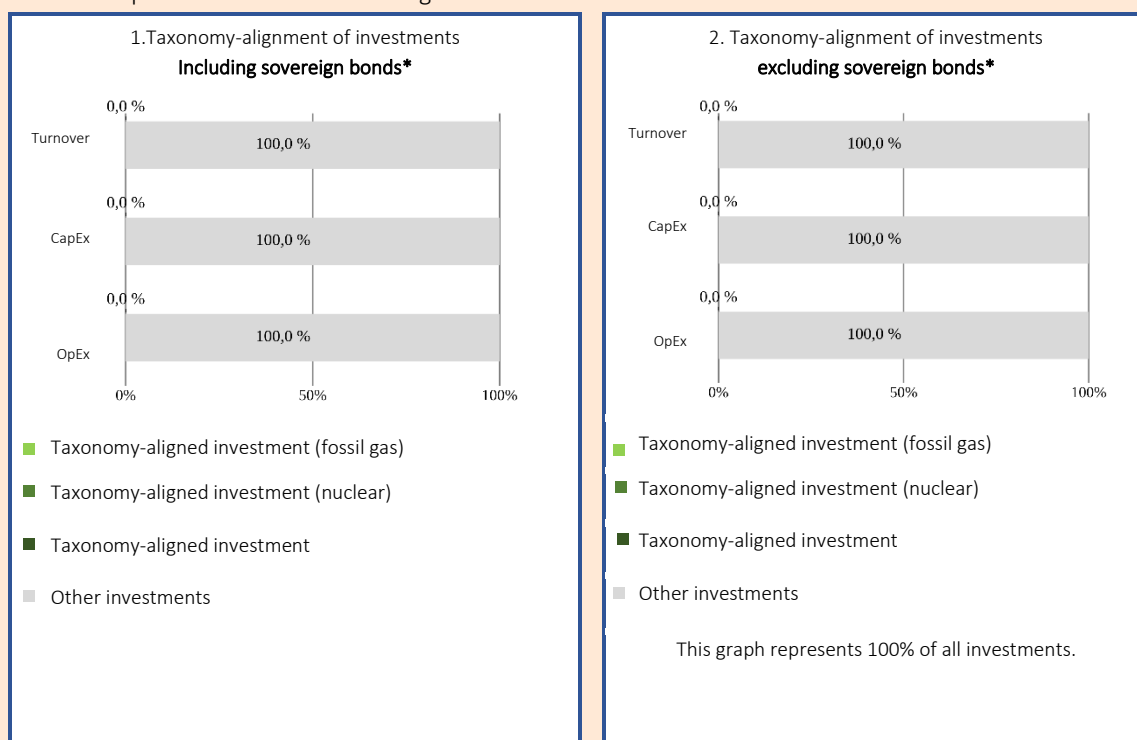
1.Taxonomy-alignment of investments
Including sovereign bonds*

0,0 %
Turnover
100,0 %
0,0 %
CapEx
100,0 %
0,0 %
OpEx
100,0 %
0%
50%
100%

Taxonomy-aligned investment (fossil gas)
Taxonomy-aligned investment (nuclear)
Taxonomy-aligned investment
Other investments

2. Taxonomy-alignment of investments
excluding sovereign bonds*

0,0 %
Turnover
100,0 %
0,0 %
CapEx
100,0 %
0,0 %
OpEx
100,0 %
0%
50%
100%

Taxonomy-aligned investment (fossil gas)
Taxonomy-aligned investment (nuclear)
Taxonomy-aligned investment
Other investments

This graph represents 100% of all investments.